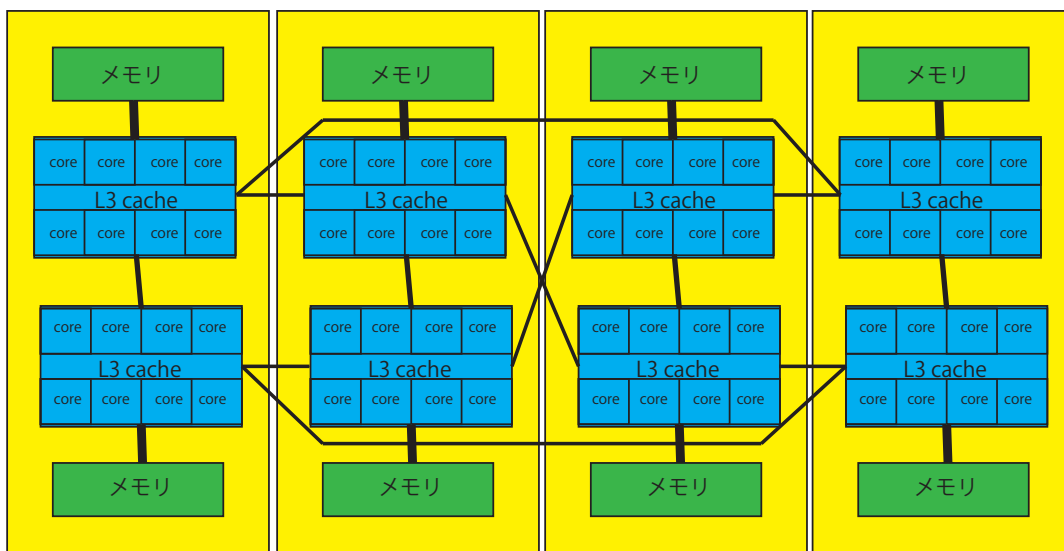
メモリ

core core core core
L3 cache
core core core core

core core core core
L3 cache
core core core core

メモリ

メモリ

core core core core
L3 cache
core core core core

core core core core
L3 cache
core core core core

メモリ

メモリ

core core core core
L3 cache
core core core core

core core core core
L3 cache
core core core core

メモリ

メモリ

core core core core
L3 cache
core core core core

core core core core
L3 cache
core core core core

メモリ